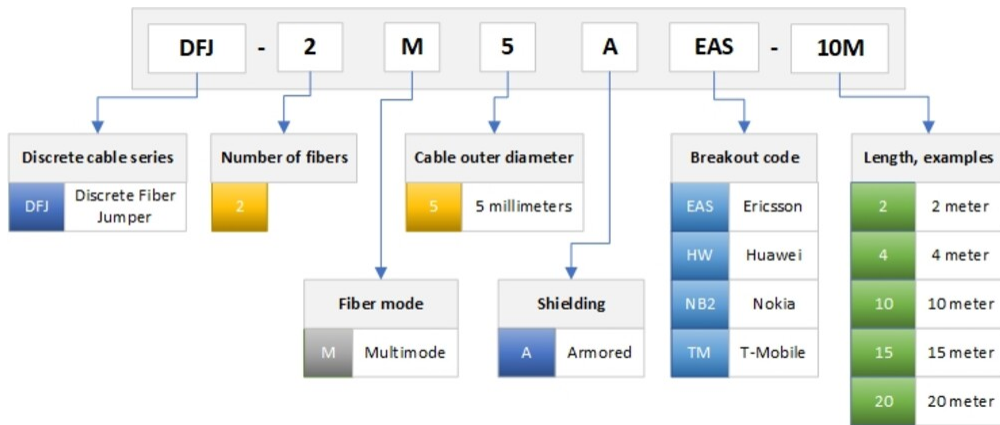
DFJ - 2 M 5 A EAS - 10M

Discrete cable series

| DFJ | Discrete Fiber Jumper |
|---|---|

Number of fibers

| 2 |
|---|

Cable outer diameter

| 5 | 5 millimeters |
|---|---|

Breakout code

| EAS | Ericsson |
|---|---|
| HW | Huawei |
| NB2 | Nokia |
| TM | T-Mobile |

Length, examples

| 2 | 2 meter |
|---|---|
| 4 | 4 meter |
| 10 | 10 meter |
| 15 | 15 meter |
| 20 | 20 meter |

Fiber mode

| M | Multimode |
|---|---|

Shielding

| A | Armored |
|---|---|